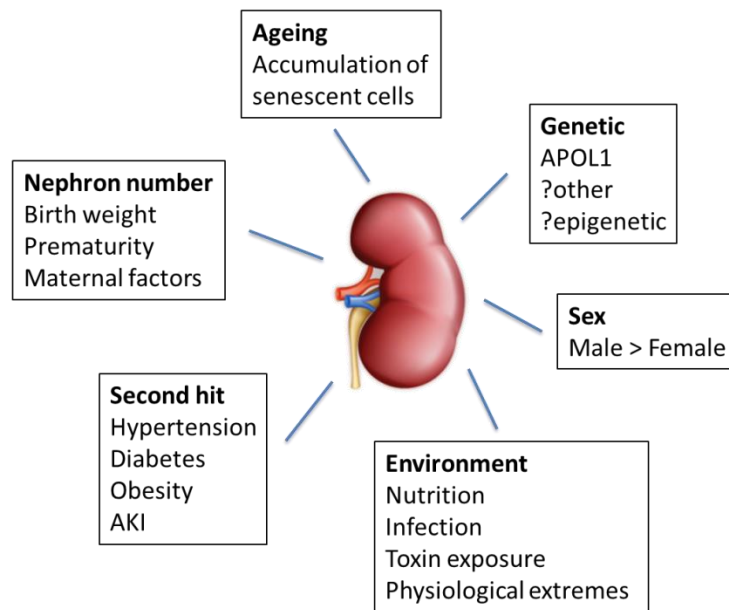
**Ageing**
Accumulation of senescent cells

**Genetic**
APOL1
?other
?epigenetic

**Nephron number**
Birth weight
Prematurity
Maternal factors

**Sex**
Male > Female

**Second hit**
Hypertension
Diabetes
Obesity
AKI

**Environment**
Nutrition
Infection
Toxin exposure
Physiological extremes